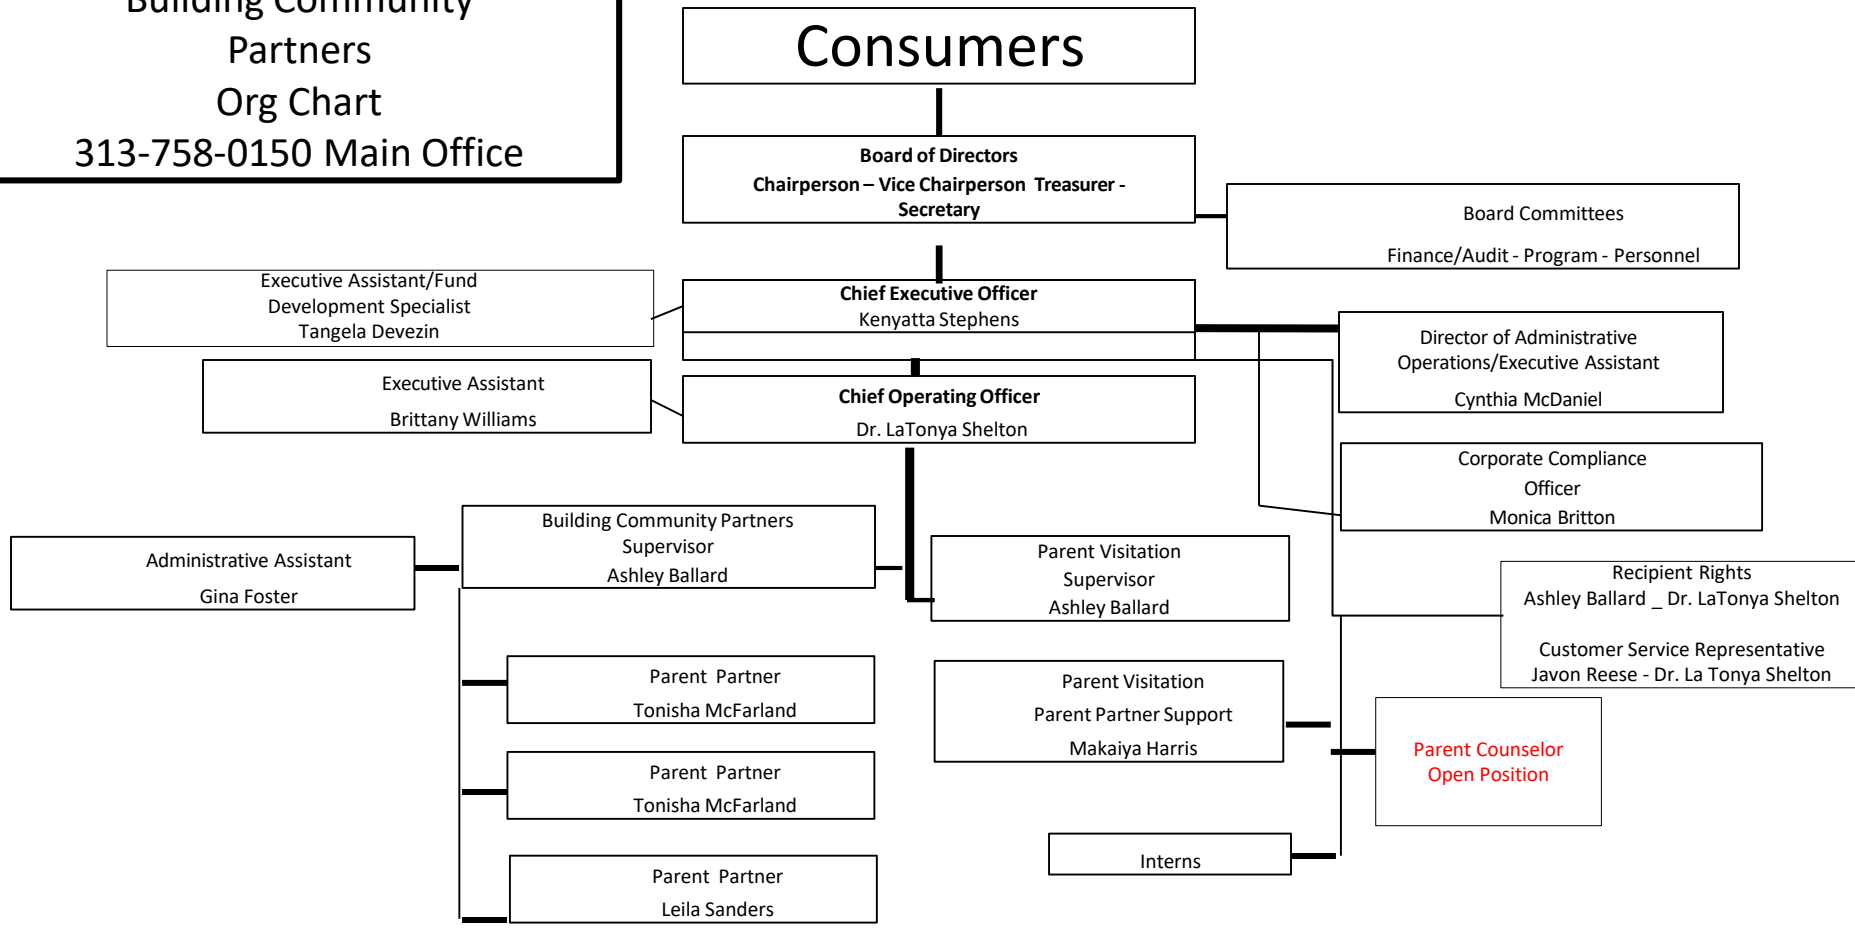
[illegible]
Partners
Org Chart
313-758-0150 Main Office

Consumers

Board of Directors
Chairperson – Vice Chairperson Treasurer - Secretary

Board Committees
Finance/Audit - Program - Personnel

Executive Assistant/Fund Development Specialist
Tangela Devezin

Chief Executive Officer
Kenyatta Stephens

Director of Administrative Operations/Executive Assistant
Cynthia McDaniel

Executive Assistant
Brittany Williams

Chief Operating Officer
Dr. LaTonya Shelton

Corporate Compliance Officer
Monica Britton

Administrative Assistant
Gina Foster

Building Community Partners Supervisor
Ashley Ballard

Parent Visitation Supervisor
Ashley Ballard

Recipient Rights
Ashley Ballard _ Dr. LaTonya Shelton

Customer Service Representative
Javon Reese - Dr. La Tonya Shelton

Parent Partner
Tonisha McFarland

Parent Visitation
Parent Partner Support
Makaiya Harris

Parent Counselor
Open Position

Parent Partner
Tonisha McFarland

Interns

Parent Partner
Leila Sanders